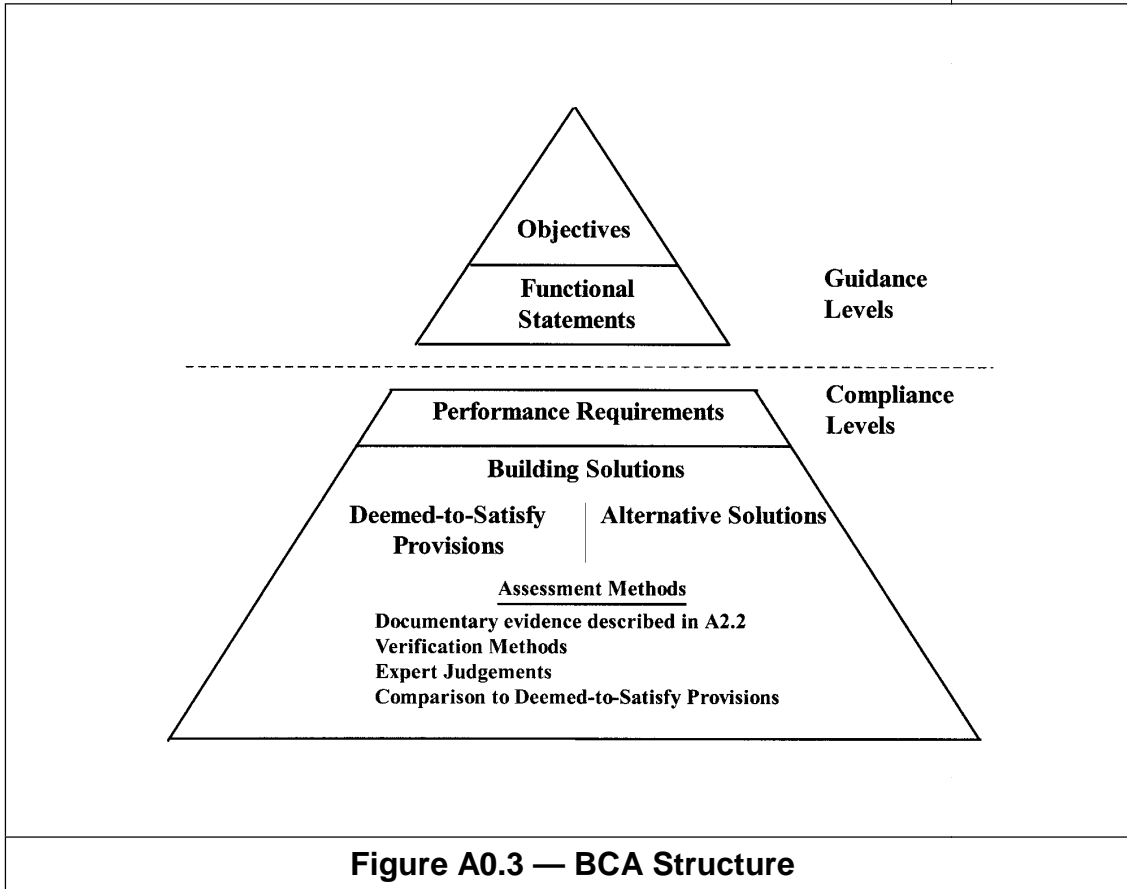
Objectives

Functional Statements

Guidance Levels

Compliance Levels

Performance Requirements

Building Solutions

Deemed-to-Satisfy Provisions

Alternative Solutions

Assessment Methods

Documentary evidence described in A2.2
Verification Methods
Expert Judgements
Comparison to Deemed-to-Satisfy Provisions

Figure A0.3 — BCA Structure